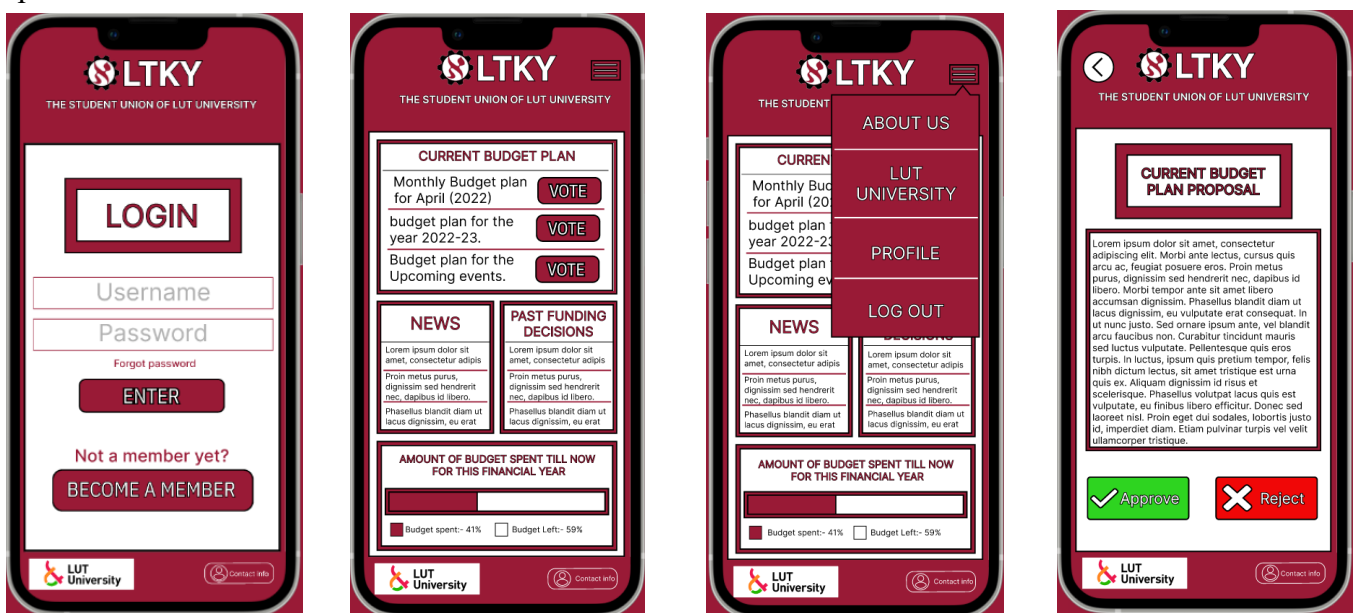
LTKY
THE STUDENT UNION OF LUT UNIVERSITY

LOGIN

Username

Password

Forgot password

ENTER

Not a member yet?

BECOME A MEMBER

LUT University

Contact info

LTKY
THE STUDENT UNION OF LUT UNIVERSITY

CURRENT BUDGET PLAN

Monthly Budget plan for April (2022) VOTE

budget plan for the year 2022-23. VOTE

Budget plan for the Upcoming events. VOTE

NEWS

Lorem ipsum dolor sit amet, consectetur adipis

Proin metus purus, dignissim sed hendrerit nec, dapibus id libero.

Phasellus blandit diam ut lacus dignissim, eu erat

PAST FUNDING DECISIONS

Lorem ipsum dolor sit amet, consectetur adipis

Proin metus purus, dignissim sed hendrerit nec, dapibus id libero.

Phasellus blandit diam ut lacus dignissim, eu erat

AMOUNT OF BUDGET SPENT TILL NOW FOR THIS FINANCIAL YEAR

Budget spent:- 41%

Budget Left:- 59%

LUT University

Contact info

LTKY
THE STUDENT UNION OF LUT UNIVERSITY

ABOUT US

LUT UNIVERSITY

PROFILE

LOG OUT

CURREN

Monthly Bud for April (20

budget plan year 2022-23

Budget plan Upcoming ev

NEWS

Lorem ipsum dolor sit amet, consectetur adipis

Proin metus purus, dignissim sed hendrerit nec, dapibus id libero.

Phasellus blandit diam ut lacus dignissim, eu erat

DECISIONS

Lorem ipsum dolor sit amet, consectetur adipis

Proin metus purus, dignissim sed hendrerit nec, dapibus id libero.

Phasellus blandit diam ut lacus dignissim, eu erat

AMOUNT OF BUDGET SPENT TILL NOW FOR THIS FINANCIAL YEAR

Budget spent:- 41%

Budget Left:- 59%

LUT University

Contact info

LTKY
THE STUDENT UNION OF LUT UNIVERSITY

CURRENT BUDGET PLAN PROPOSAL

Lorem ipsum dolor sit amet, consectetur adipiscing elit. Morbi ante lectus, cursus quis arcu ac, feugiat posuere eros. Proin metus purus, dignissim sed hendrerit nec, dapibus id libero. Morbi tempor ante sit amet libero accumsan dignissim. Phasellus blandit diam ut lacus dignissim, eu vulputate erat consequat. In ut nunc justo. Sed ornare ipsum ante, vel blandit arcu faucibus non. Curabitur tincidunt mauris sed luctus vulputate. Pellentesque quis eros turpis. In luctus, ipsum quis pretium tempor, felis nibh dictum lectus, sit amet tristique est urna quis ex. Aliquam dignissim id risus et scelerisque. Phasellus volutpat lacus quis est vulputate, eu finibus libero efficitur. Donec sed laoreet nisl. Proin eget dui sodales, lobortis justo id, imperdiet diam. Etiam pulvinar turpis vel velit ullamcorper tristique.

Approve

Reject

LUT University

Contact info